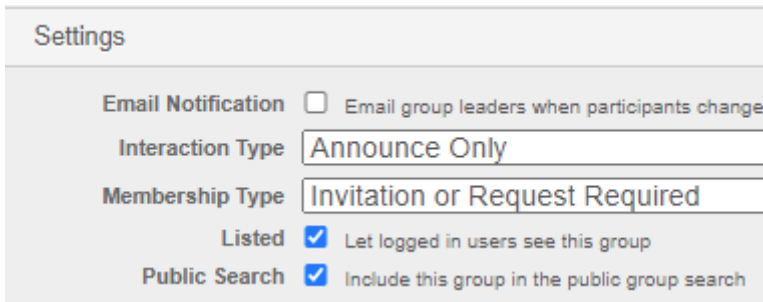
Settings

Email Notification Email group leaders when participants change

Interaction Type Announce Only

Membership Type Invitation or Request Required

Listed Let logged in users see this group

Public Search Include this group in the public group search